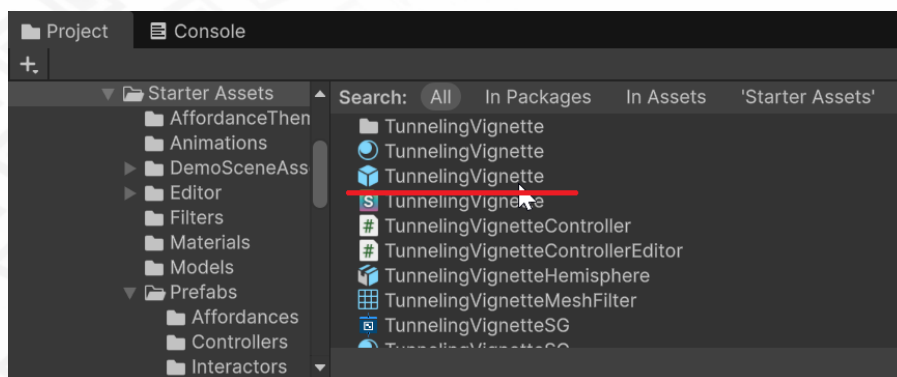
Project Console

+.

Starter Assets
AffordanceThen
Animations
DemoSceneAss
Editor
Filters
Materials
Models
Prefabs
Affordances
Controllers
Interactors

Search: All In Packages In Assets 'Starter Assets'

TunnelingVignette
TunnelingVignette
TunnelingVignette
TunnelingVignette
TunnelingVignetteController
TunnelingVignetteControllerEditor
TunnelingVignetteHemisphere
TunnelingVignetteMeshFilter
TunnelingVignetteSG
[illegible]